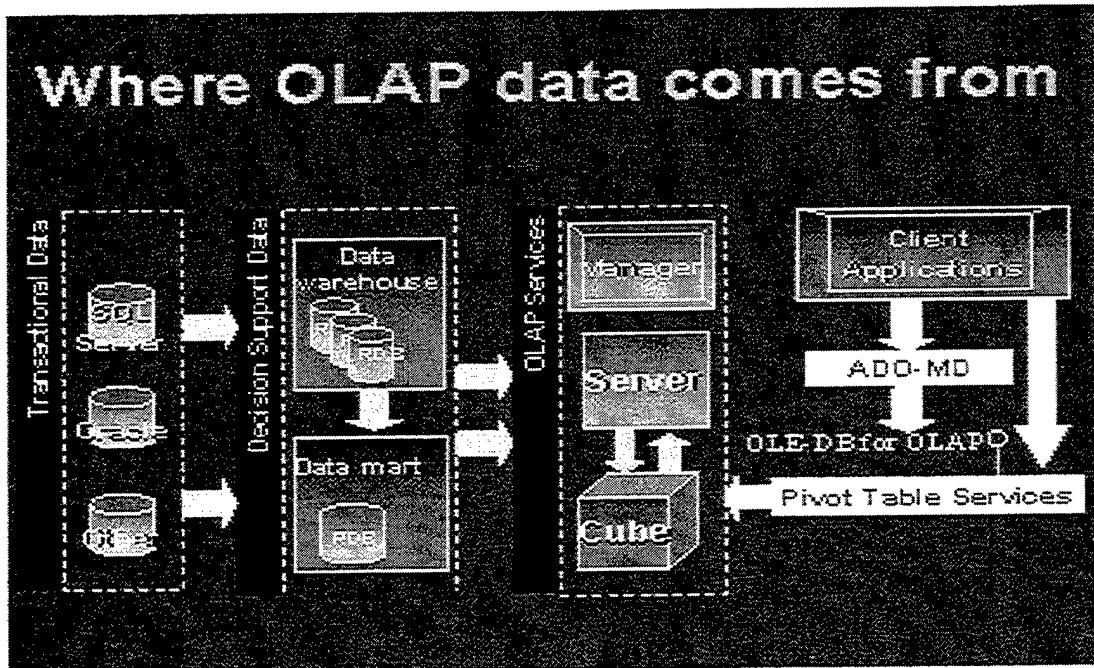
Where OLAP data comes from

Transactional Data

SQL Server

Oracle

Other

Decision Support Data

Data warehouse

RDB

Data mart

RDB

OLAP Services

Manager

Server

Cube

Client Applications

ADO-MD

OLE DB for OLAP

Pivot Table Services